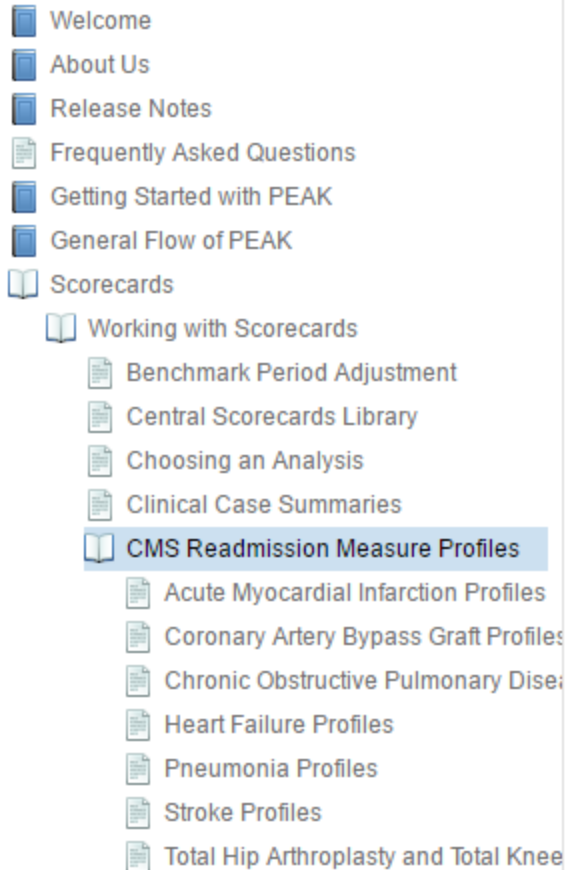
Welcome
About Us
Release Notes
Frequently Asked Questions
Getting Started with PEAK
General Flow of PEAK
Scorecards
Working with Scorecards
Benchmark Period Adjustment
Central Scorecards Library
Choosing an Analysis
Clinical Case Summaries
CMS Readmission Measure Profiles
Acute Myocardial Infarction Profiles
Coronary Artery Bypass Graft Profiles
Chronic Obstructive Pulmonary Dise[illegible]
Heart Failure Profiles
Pneumonia Profiles
Stroke Profiles
Total Hip Arthroplasty and Total Knee